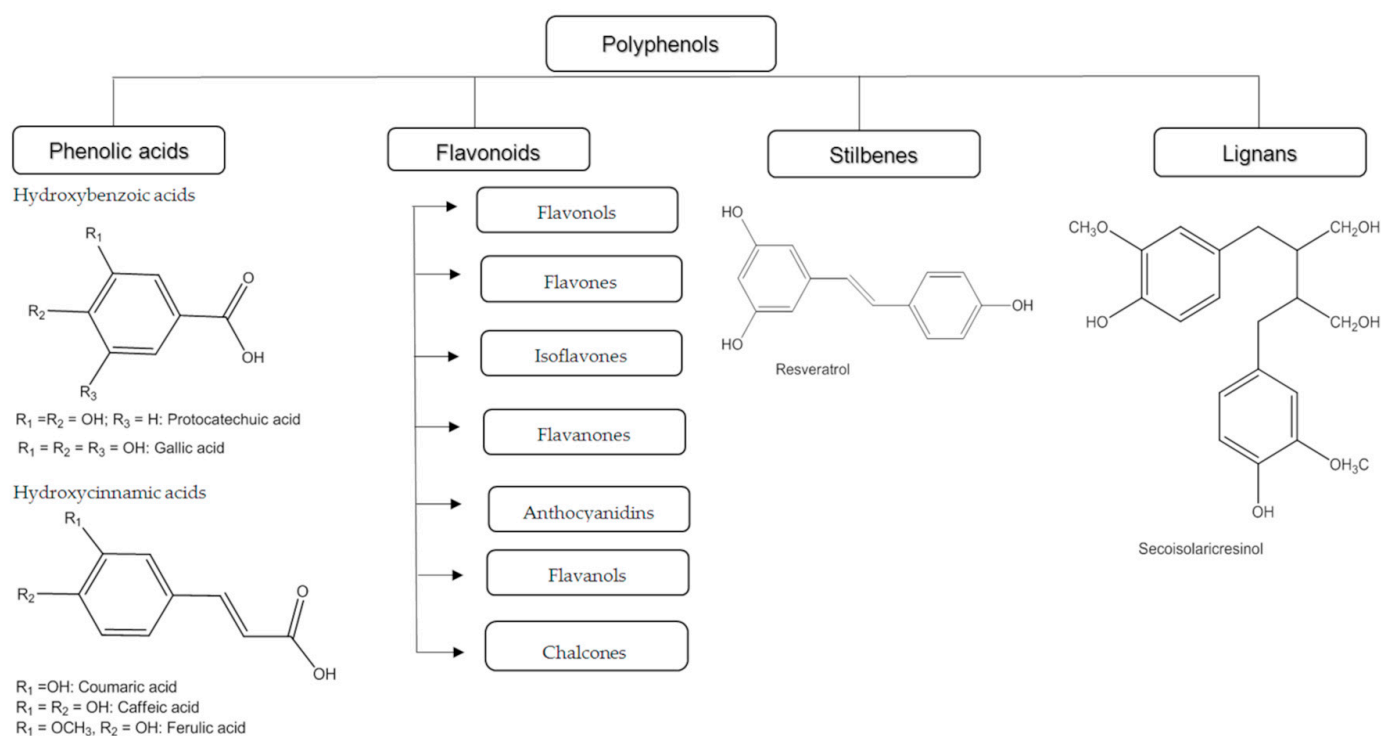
Polyphenols

Phenolic acids

Hydroxybenzoic acids

$R_1$

$R_2$

O

OH

$R_3$

$R_1$ =$R_2$ = OH; $R_3$ = H: Protocatechuic acid

$R_1$ = $R_2$ = $R_3$ = OH: Gallic acid

Hydroxycinnamic acids

$R_1$

$R_2$

O

OH

$R_1$ =OH: Coumaric acid

$R_1$ = $R_2$ = OH: Caffeic acid

$R_1$ = $OCH_3$, $R_2$ = OH: Ferulic acid

Flavonoids

Flavonols

Flavones

Isoflavones

Flavanones

Anthocyanidins

Flavanols

Chalcones

Stilbenes

HO

OH

HO

Resveratrol

Lignans

$CH_3O$

$CH_2OH$

HO

$CH_2OH$

$OH_3C$

OH

Secoisolaricresinol